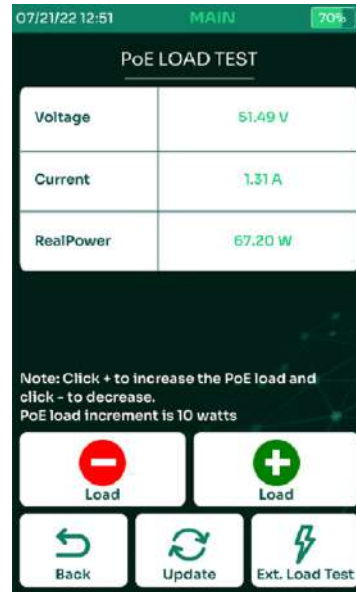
07/21/22 12:51 MAIN 70%

PoE LOAD TEST

| Voltage | 51.49 V |
|---|---|
| Current | 1.31 A |
| RealPower | 67.20 W |

Note: Click + to increase the PoE load and click - to decrease.
PoE load increment is 10 watts

Load

Load

Back

Update

Ext. Load Test